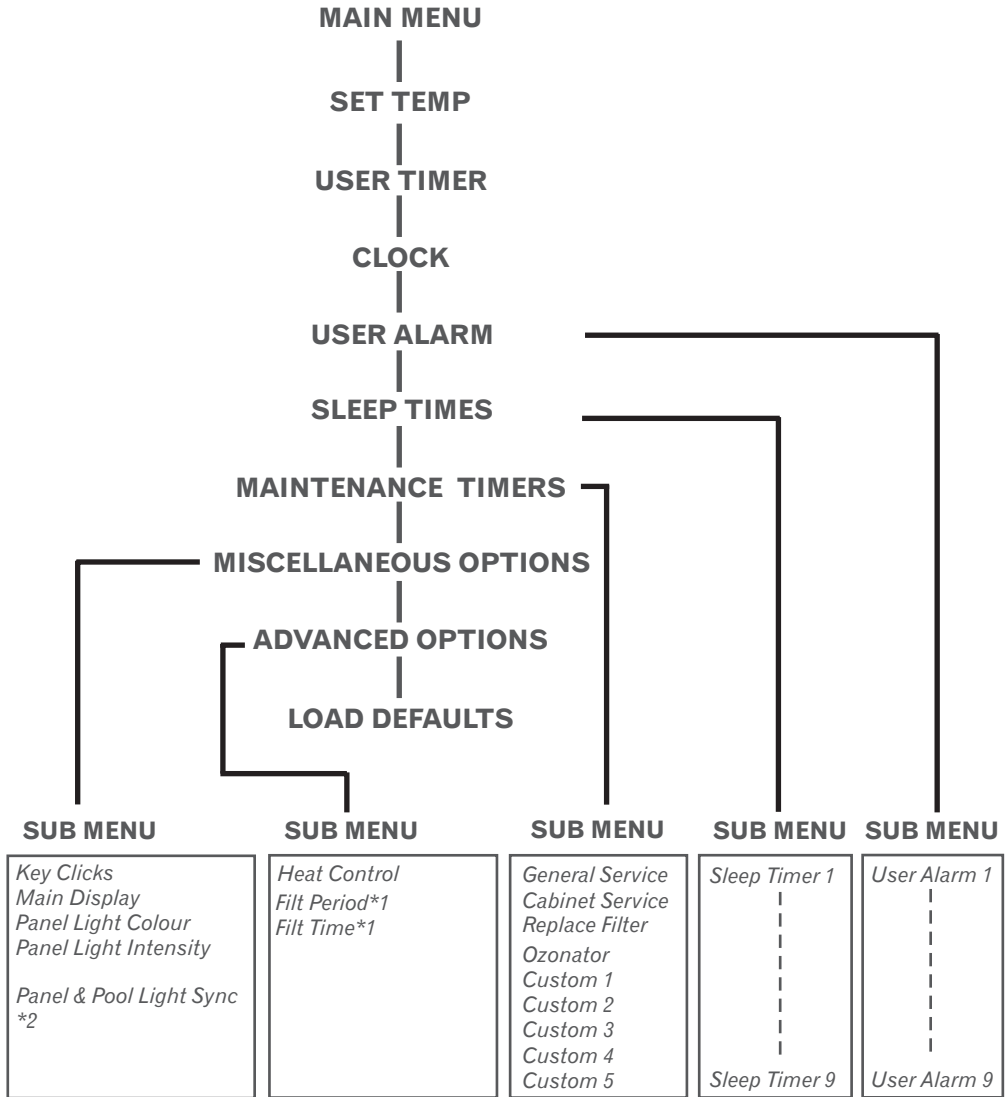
MAIN MENU

SET TEMP

USER TIMER

CLOCK

USER ALARM

SLEEP TIMES

MAINTENANCE TIMERS

MISCELLANEOUS OPTIONS

ADVANCED OPTIONS

LOAD DEFAULTS

SUB MENU

Key Clicks
Main Display
Panel Light Colour
Panel Light Intensity

Panel & Pool Light Sync
*2

SUB MENU

Heat Control
Filt Period*1
Filt Time*1

SUB MENU

General Service
Cabinet Service
Replace Filter
Ozonator
Custom 1
Custom 2
Custom 3
Custom 4
Custom 5

SUB MENU

Sleep Timer 1

Sleep Timer 9

SUB MENU

User Alarm 1

User Alarm 9